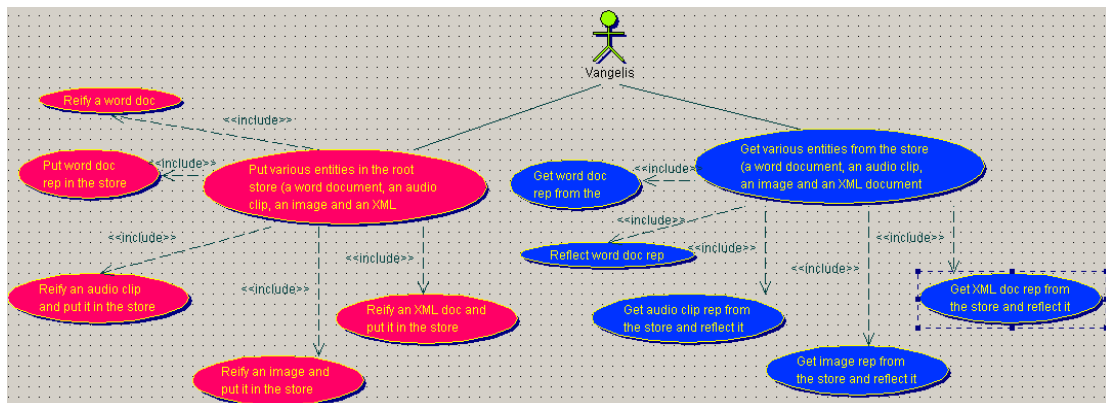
Vangelis

Reify a word doc

<<include>>

Put word doc rep in the store

<<include>>

Put various entities in the root store (a word document, an audio clip, an image and an XML

<<include>>

<<include>>

<<include>>

<<include>>

Reify an audio clip and put it in the store

Reify an XML doc and put it in the store

Reify an image and put it in the store

Get word doc rep from the

<<include>>

Get various entities from the store (a word document, an audio clip, an image and an XML document

<<include>>

Reflect word doc rep

<<include>>

<<include>>

<<include>>

Get audio clip rep from the store and reflect it

Get XML doc rep from the store and reflect it

Get image rep from the store and reflect it